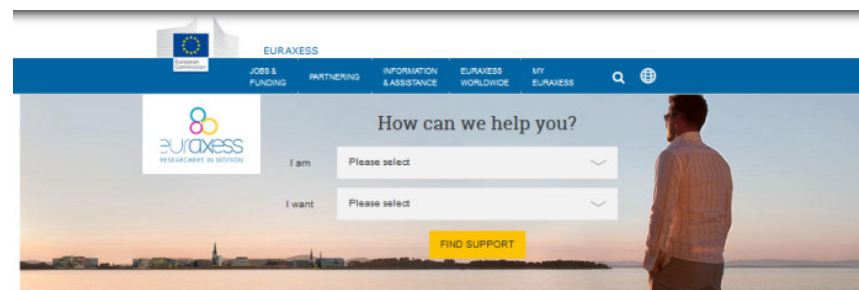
European Commission

EURAXESS

JOBS & FUNDING

PARTNERING

INFORMATION & ASSISTANCE

EURAXESS WORLDWIDE

MY EURAXESS

euraxess
RESEARCHERS IN MOTION

How can we help you?

I am
Please select

I want
Please select

FIND SUPPORT